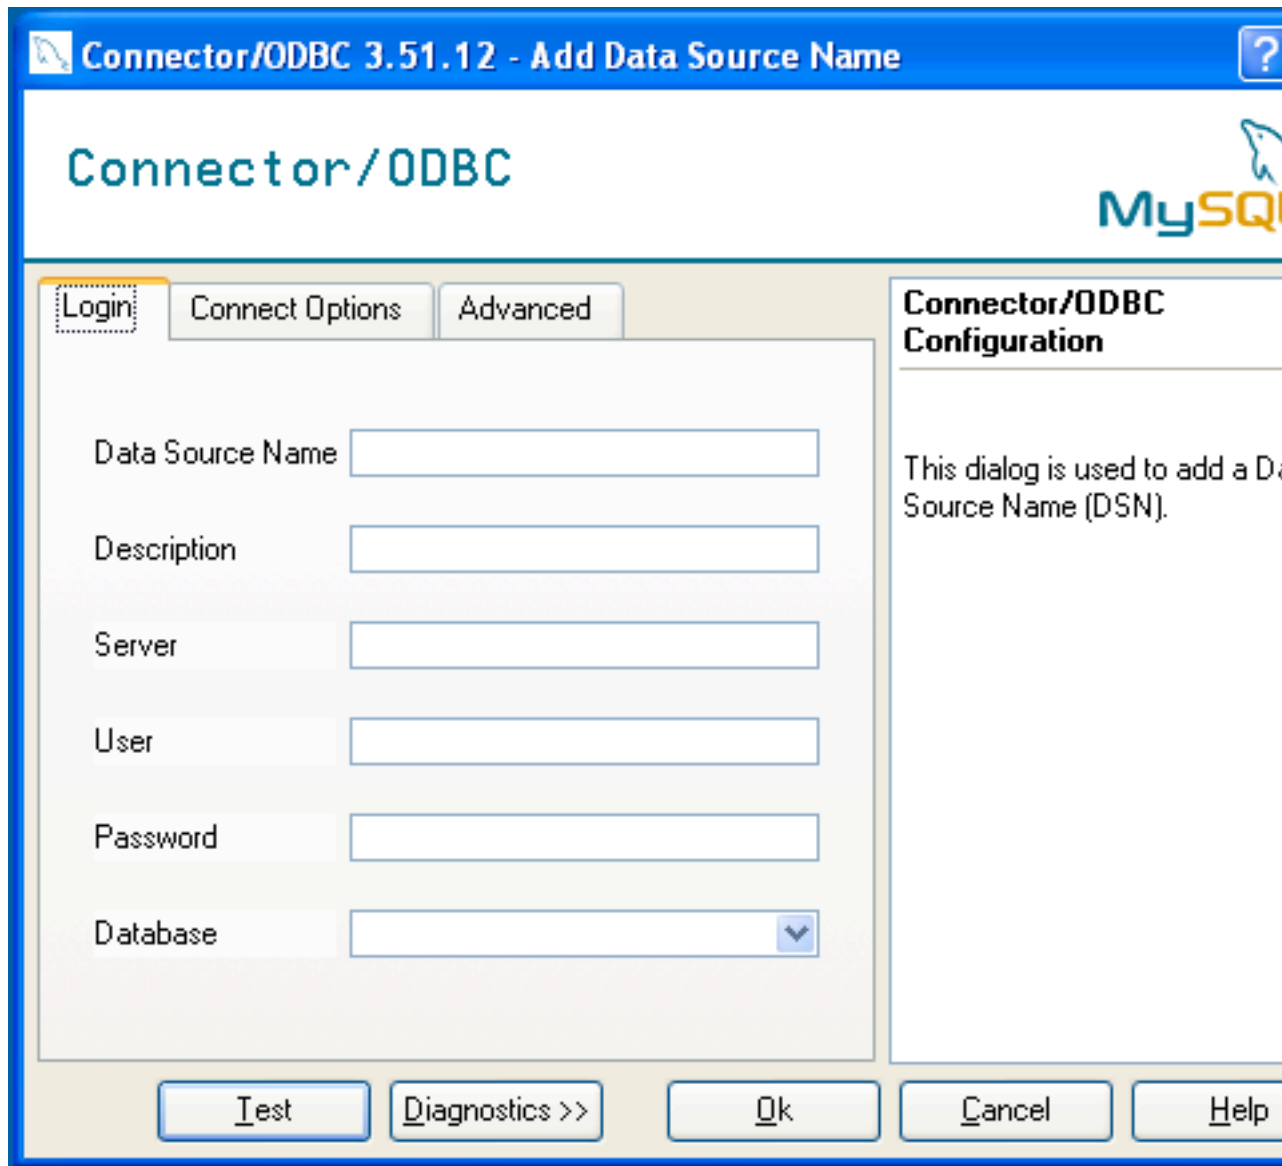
Connector/ODBC 3.51.12 - Add Data Source Name

?

Connector/ODBC

MySQ

Login | Connect Options | Advanced

Data Source Name

Description

Server

User

Password

Database

Connector/ODBC Configuration

This dialog is used to add a Da Source Name (DSN).

Test | Diagnostics >> | Ok | Cancel | Help